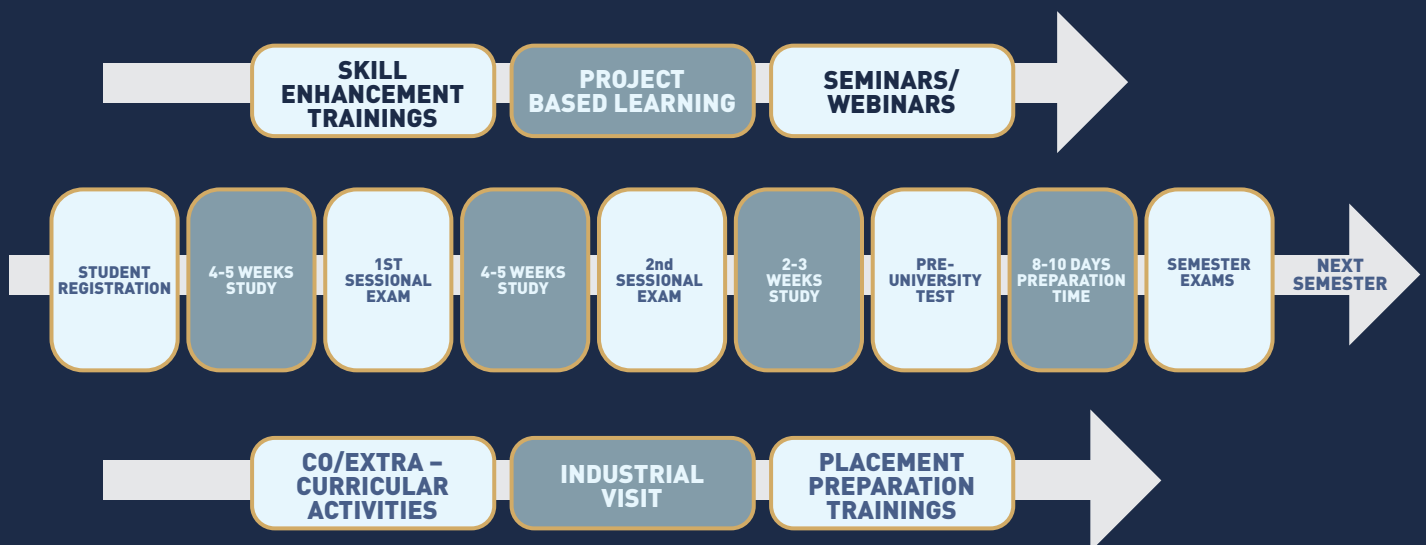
SKILL ENHANCEMENT TRAININGS

PROJECT BASED LEARNING

SEMINARS/ WEBINARS

STUDENT REGISTRATION

4-5 WEEKS STUDY

1ST SESSIONAL EXAM

4-5 WEEKS STUDY

2nd SESSIONAL EXAM

2-3 WEEKS STUDY

PRE-UNIVERSITY TEST

8-10 DAYS PREPARATION TIME

SEMESTER EXAMS

NEXT SEMESTER

CO/EXTRA – CURRICULAR ACTIVITIES

INDUSTRIAL VISIT

PLACEMENT PREPARATION TRAININGS